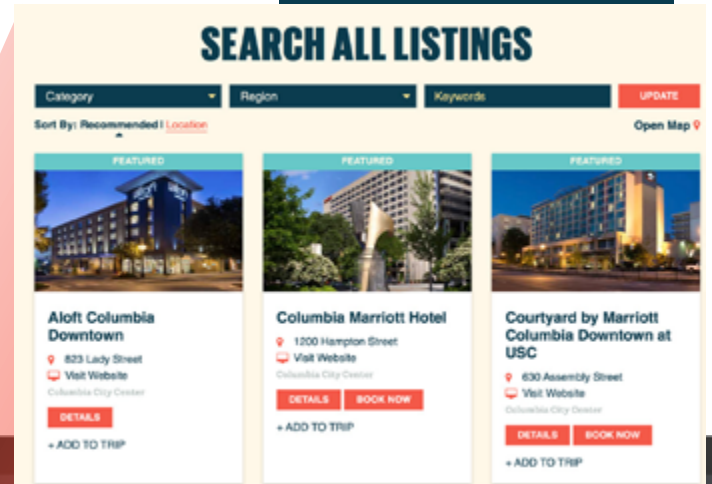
SEARCH ALL LISTINGS

Category | Region | Keywords | UPDATE

Sort By: Recommended | Location

Open Map

FEATURED

Aloft Columbia Downtown

823 Lady Street

Visit Website

Columbia City Center

DETAILS

+ ADD TO TRIP

FEATURED

Columbia Marriott Hotel

1200 Hampton Street

Visit Website

Columbia City Center

DETAILS BOOK NOW

+ ADD TO TRIP

FEATURED

Courtyard by Marriott Columbia Downtown at USC

630 Assembly Street

Visit Website

Columbia City Center

DETAILS BOOK NOW

+ ADD TO TRIP